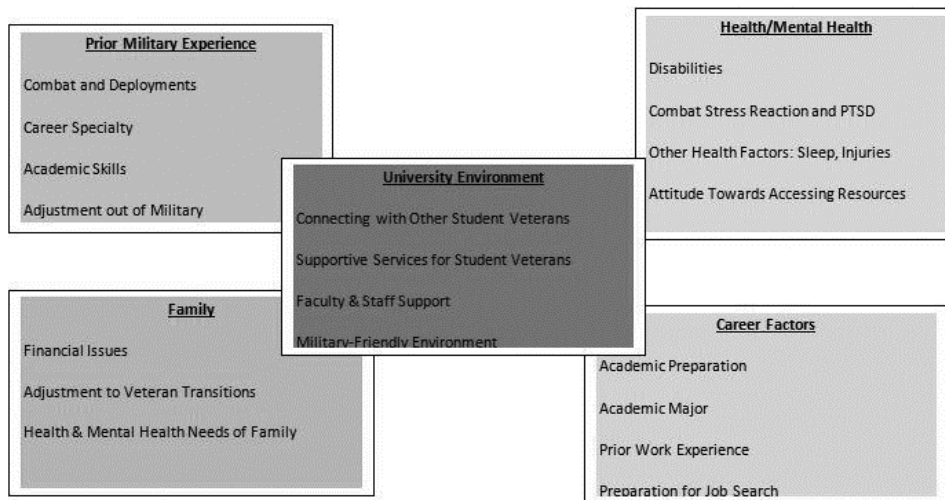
Prior Military Experience

Combat and Deployments

Career Specialty

Academic Skills

Adjustment out of Military

University Environment

Connecting with Other Student Veterans

Supportive Services for Student Veterans

Faculty & Staff Support

Military-Friendly Environment

Health/Mental Health

Disabilities

Combat Stress Reaction and PTSD

Other Health Factors: Sleep, Injuries

Attitude Towards Accessing Resources

Family

Financial Issues

Adjustment to Veteran Transitions

Health & Mental Health Needs of Family

Career Factors

Academic Preparation

Academic Major

Prior Work Experience

Preparation for Job Search